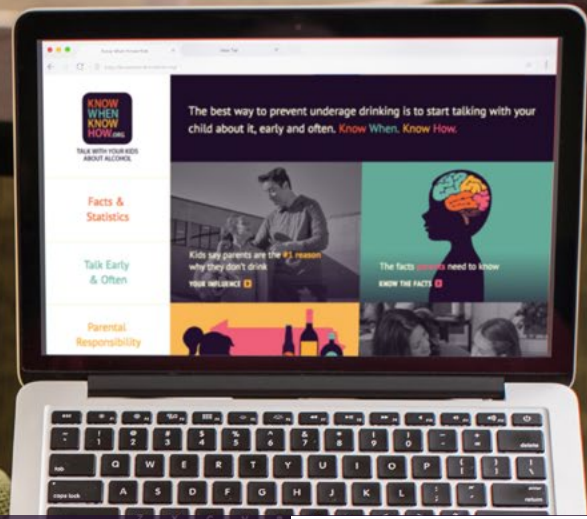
KNOW WHEN KNOW HOW.ORG

TALK WITH YOUR KIDS ABOUT ALCOHOL

Facts & Statistics

Talk Early & Often

Parental Responsibility

The best way to prevent underage drinking is to start talking with your child about it, early and often. Know When. Know How.

Kids say parents are the #1 reason why they don't drink

YOUR INFLUENCE

The facts parents need to know

KNOW THE FACTS

delete

tab

Q W E R T Y U I O P

caps lock

A S D F G H J K L

enter
return